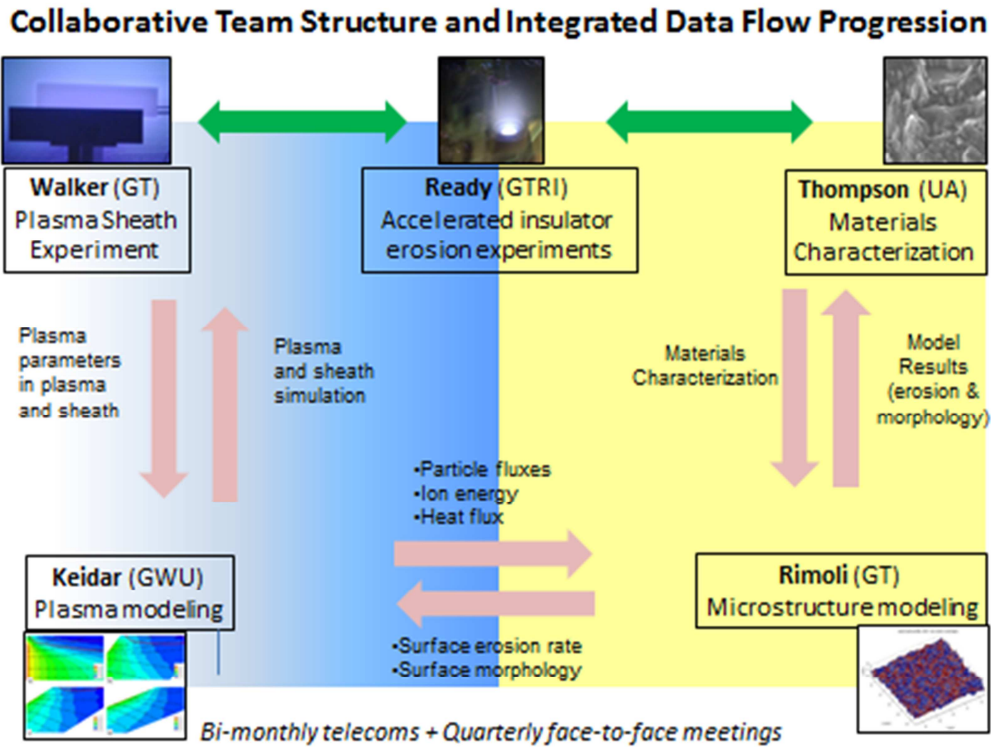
Collaborative Team Structure and Integrated Data Flow Progression

Walker (GT)
Plasma Sheath Experiment

Ready (GTRI)
Accelerated insulator erosion experiments

Thompson (UA)
Materials Characterization

Plasma parameters in plasma and sheath

Plasma and sheath simulation

Materials Characterization

Model Results (erosion & morphology)

•Particle fluxes
•Ion energy
•Heat flux

Keidar (GWU)
Plasma modeling

Rimoli (GT)
Microstructure modeling

•Surface erosion rate
•Surface morphology

Bi-monthly telecoms + Quarterly face-to-face meetings